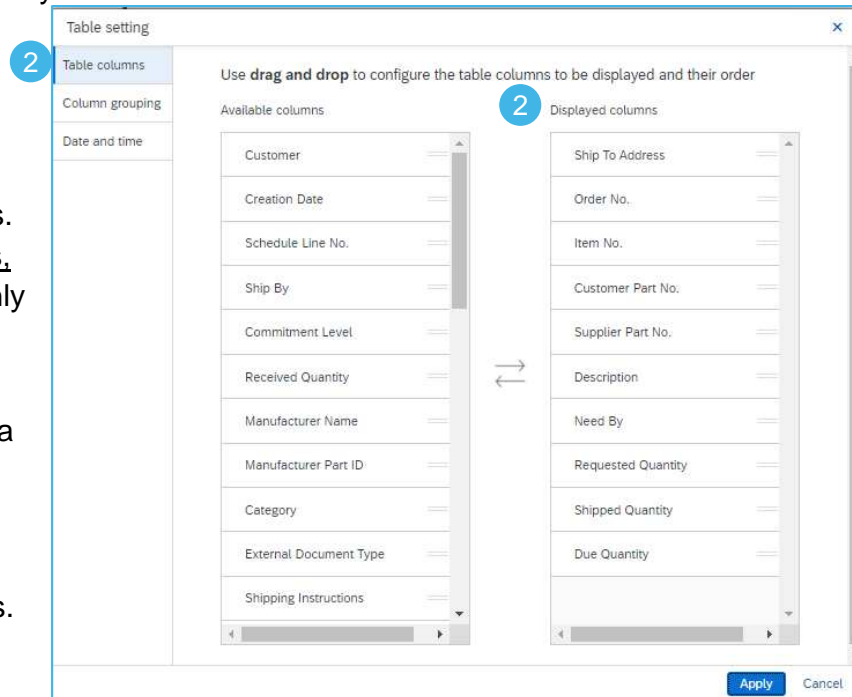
Table setting
×
2
Table columns
Column grouping
Date and time
s.
ly
a
s.
Use **drag and drop** to configure the table columns to be displayed and their order
Available columns
2
Displayed columns
Customer
Creation Date
Schedule Line No.
Ship By
Commitment Level
Received Quantity
Manufacturer Name
Manufacturer Part ID
Category
External Document Type
Shipping Instructions
Ship To Address
Order No.
Item No.
Customer Part No.
Supplier Part No.
Description
Need By
Requested Quantity
Shipped Quantity
Due Quantity
Apply
Cancel